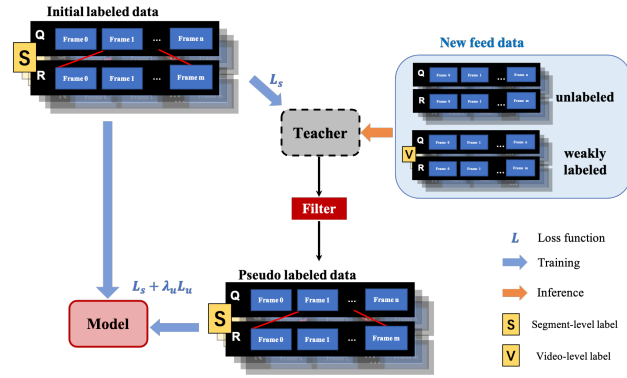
Initial labeled data

S

Q Frame 0 Frame 1 … Frame n

R Frame 0 Frame 1 … Frame m

$L_s$

New feed data

Q Frame 0 Frame 1 … Frame n

R Frame 0 Frame 1 … Frame m

unlabeled

Teacher

V

Q Frame 0 Frame 1 … Frame n

R Frame 0 Frame 1 … Frame m

weakly labeled

Filter

$L_s + \lambda_u L_u$

Pseudo labeled data

Model

S

Q Frame 0 Frame 1 … Frame n

R Frame 0 Frame 1 … Frame m

$L$ Loss function

Training

Inference

S Segment-level label

V Video-level label